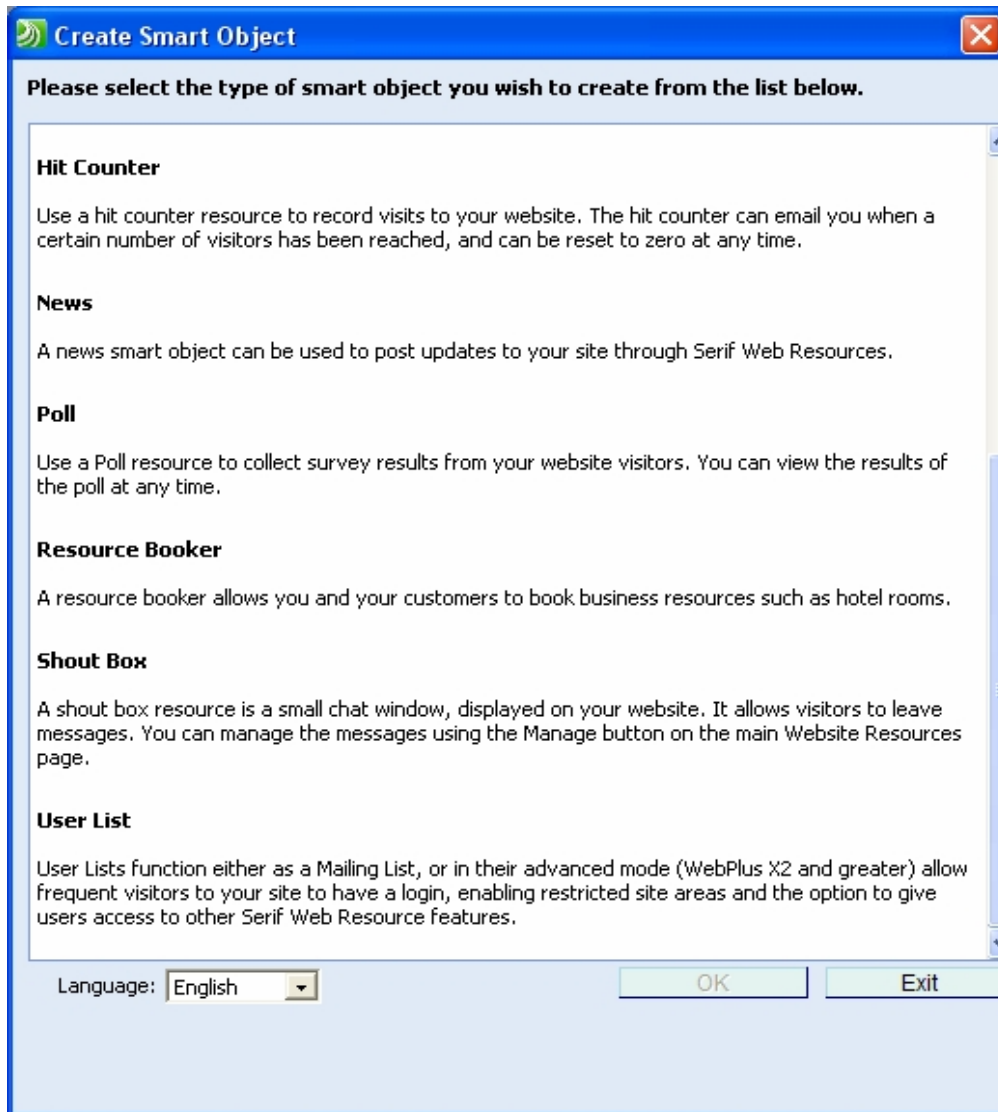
Create Smart Object

Please select the type of smart object you wish to create from the list below.

Hit Counter

Use a hit counter resource to record visits to your website. The hit counter can email you when a certain number of visitors has been reached, and can be reset to zero at any time.

News

A news smart object can be used to post updates to your site through Serif Web Resources.

Poll

Use a Poll resource to collect survey results from your website visitors. You can view the results of the poll at any time.

Resource Booker

A resource booker allows you and your customers to book business resources such as hotel rooms.

Shout Box

A shout box resource is a small chat window, displayed on your website. It allows visitors to leave messages. You can manage the messages using the Manage button on the main Website Resources page.

User List

User Lists function either as a Mailing List, or in their advanced mode (WebPlus X2 and greater) allow frequent visitors to your site to have a login, enabling restricted site areas and the option to give users access to other Serif Web Resource features.

Language: English

OK

Exit